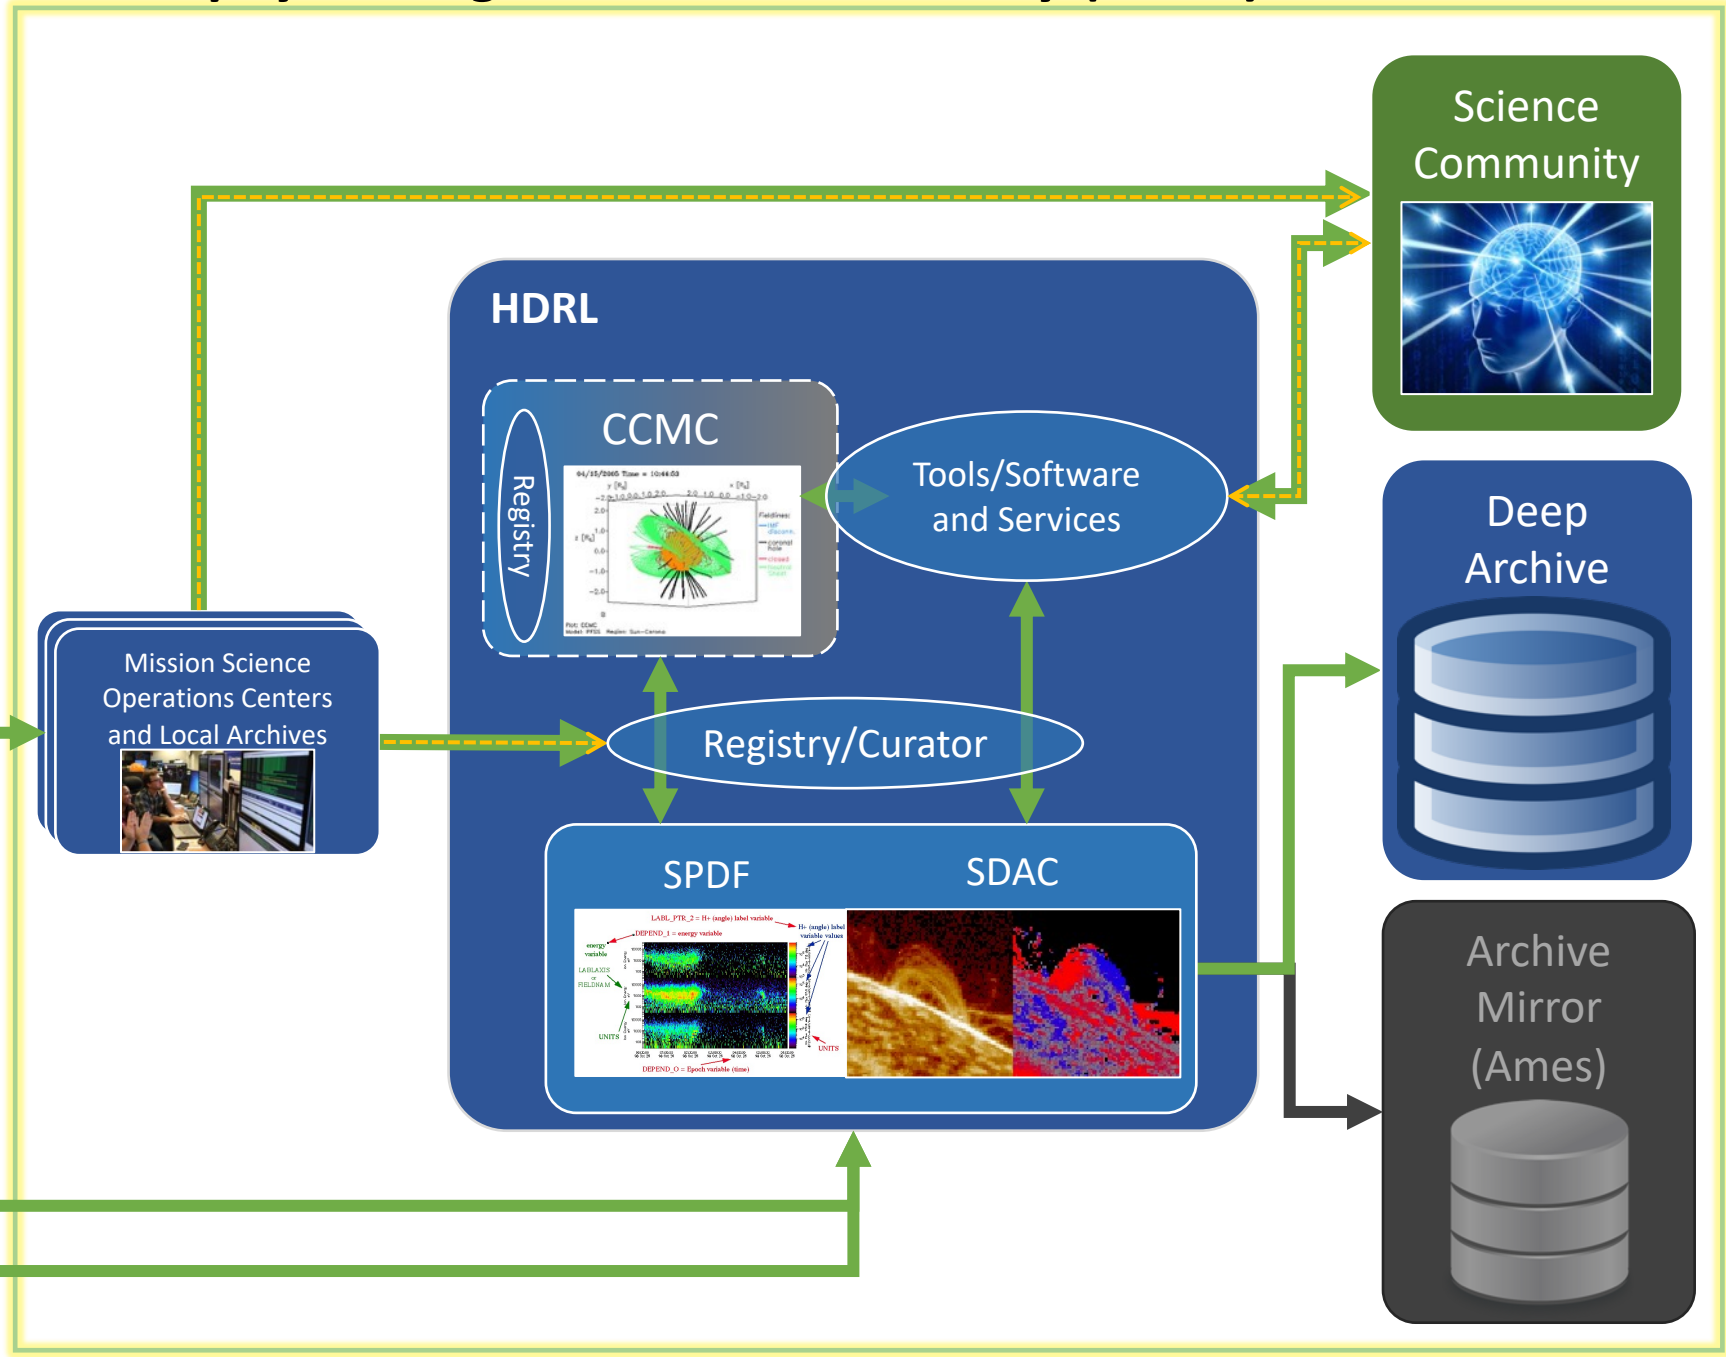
Science Community

HDRL

CCMC

Registry

Tools/Software and Services

Deep Archive

Mission Science Operations Centers and Local Archives

Registry/Curator

SPDF

SDAC

LABL_PTR_2 = H+ (angle) label variable

DEPEND_1 = energy variable

H+ (angle) label variable values

energy variable

LABLAXIS or FIELDNAM

UNITS

UNITS

DEPEND_0 = Epoch variable (time)

Archive Mirror (Ames)